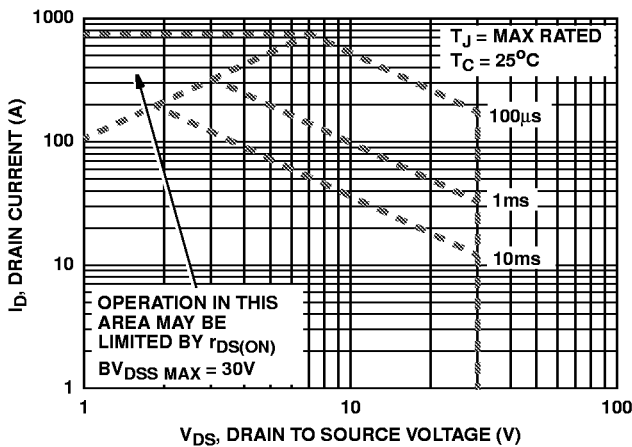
$T_J$ = MAX RATED
$T_C$ = 25$^o$C

100μs

1ms

10ms

OPERATION IN THIS AREA MAY BE LIMITED BY $r_{DS(ON)}$

$BV_{DSS}$ MAX = 30V

1000

100

10

1

$I_D$, DRAIN CURRENT (A)

1

10

100

$V_{DS}$, DRAIN TO SOURCE VOLTAGE (V)